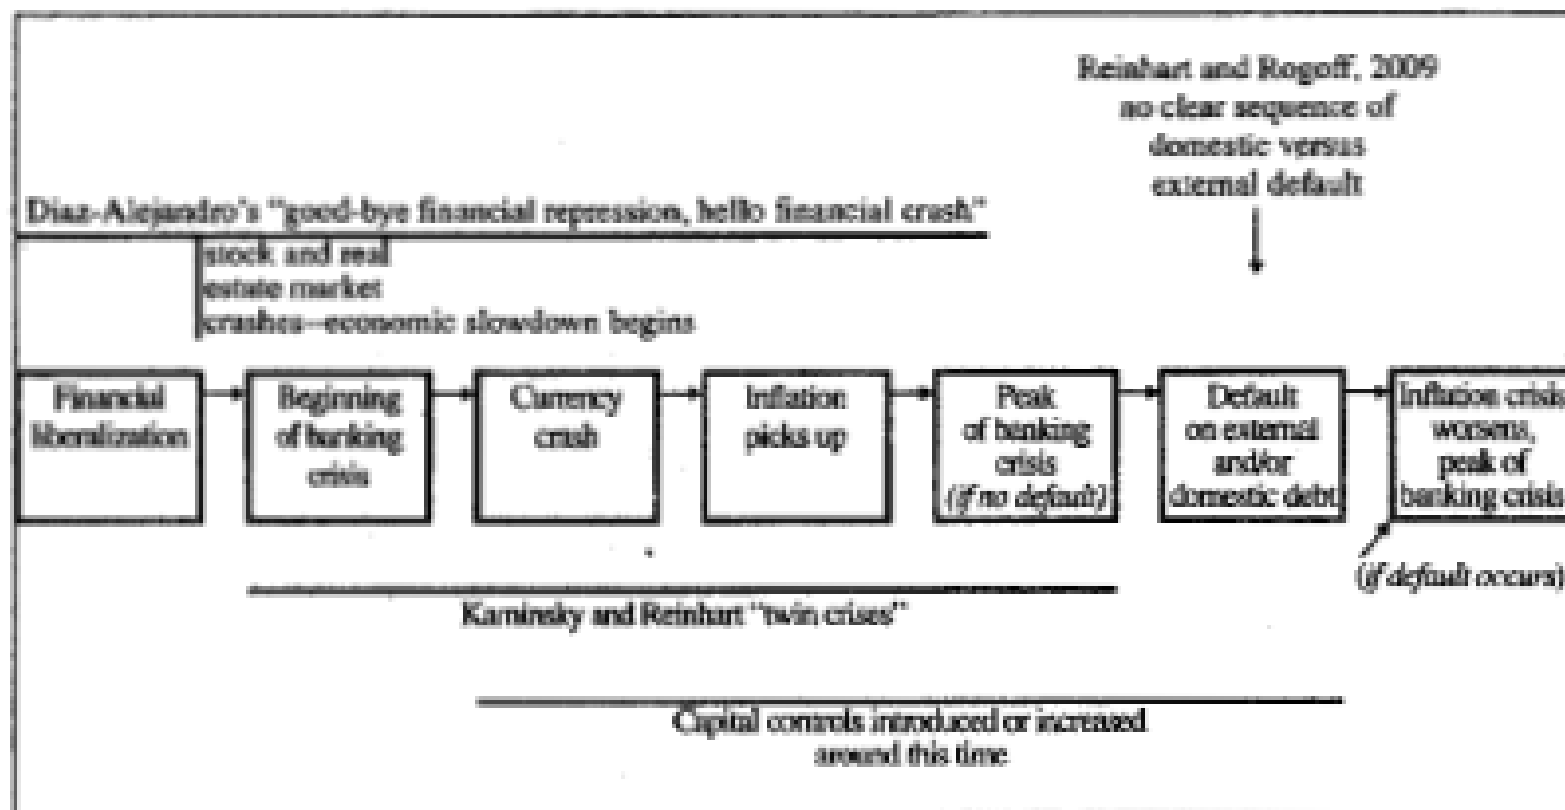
Reinhart and Rogoff, 2009
no clear sequence of
domestic versus
external default

Diaz-Alejandro's "good-bye financial repression, hello financial crash"

stock and real
estate market
crashes--economic slowdown begins

Financial liberalization

Beginning of banking crisis

Currency crash

Inflation picks up

Peak of banking crisis (if no default)

Default on external and/or domestic debt

Inflation crisis worsens, peak of banking crisis

(if default occurs)

Kaminsky and Reinhart "twin crises"

Capital controls introduced or increased around this time